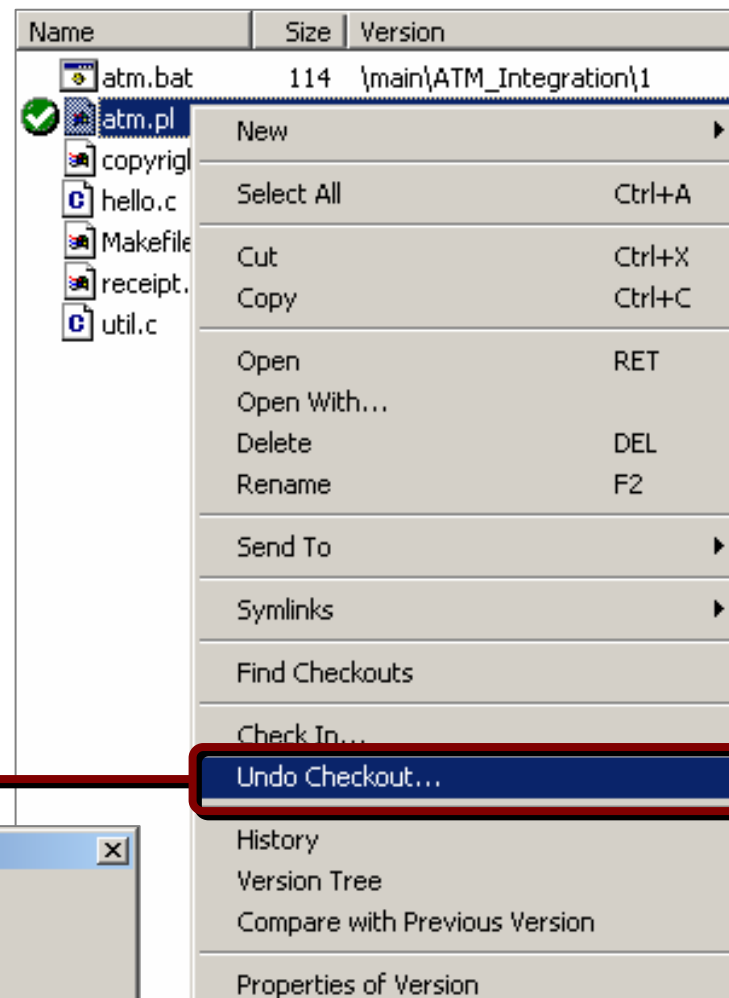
| Name | Size | Version |
|---|---|---|
| atm.bat | 114 | \main\ATM_Integration\1 |
| atm.pl | | |
| copyrigl | | |
| hello.c | | |
| Makefile | | |
| receipt. | | |
| util.c | | |

New
Select All Ctrl+A
Cut Ctrl+X
Copy Ctrl+C
Open RET
Open With...
Delete DEL
Rename F2
Send To
Symlinks
Find Checkouts
Check In...
Undo Checkout...
History
Version Tree
Compare with Previous Version
Properties of Version